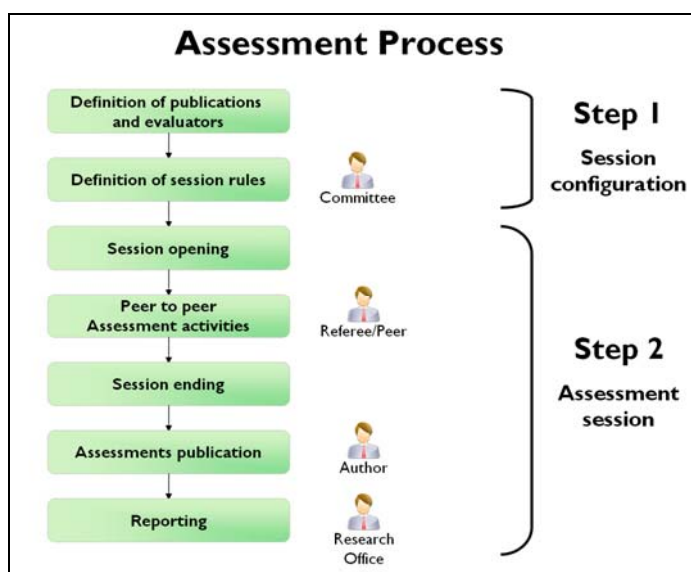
Assessment Process

Definition of publications and evaluators

Definition of session rules

Committee

Step 1

Session configuration

Session opening

Peer to peer Assessment activities

Referee/Peer

Session ending

Assessments publication

Author

Reporting

Research Office

Step 2

Assessment session